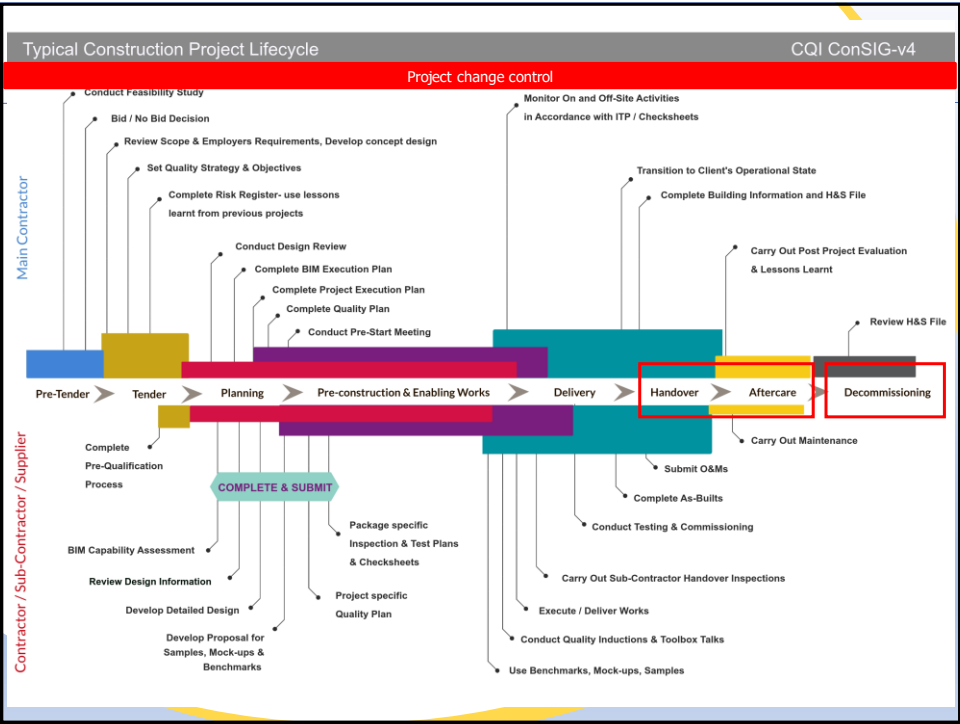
Typical Construction Project Lifecycle

CQI ConSIG-v4

Project change control

Main Contractor

Conduct Feasibility Study

Bid / No Bid Decision

Review Scope & Employers Requirements, Develop concept design

Set Quality Strategy & Objectives

Complete Risk Register- use lessons learnt from previous projects

Conduct Design Review

Complete BIM Execution Plan

Complete Project Execution Plan

Complete Quality Plan

Conduct Pre-Start Meeting

Monitor On and Off-Site Activities in Accordance with ITP / Checksheets

Transition to Client's Operational State

Complete Building Information and H&S File

Carry Out Post Project Evaluation & Lessons Learnt

Review H&S File

Pre-Tender

Tender

Planning

Pre-construction & Enabling Works

Delivery

Handover

Aftercare

Decommissioning

Contractor / Sub-Contractor / Supplier

Complete Pre-Qualification Process

COMPLETE & SUBMIT

BIM Capability Assessment

Review Design Information

Develop Detailed Design

Develop Proposal for Samples, Mock-ups & Benchmarks

Package specific Inspection & Test Plans & Checksheets

Project specific Quality Plan

Carry Out Maintenance

Submit O&Ms

Complete As-Builts

Conduct Testing & Commissioning

Carry Out Sub-Contractor Handover Inspections

Execute / Deliver Works

Conduct Quality Inductions & Toolbox Talks

Use Benchmarks, Mock-ups, Samples